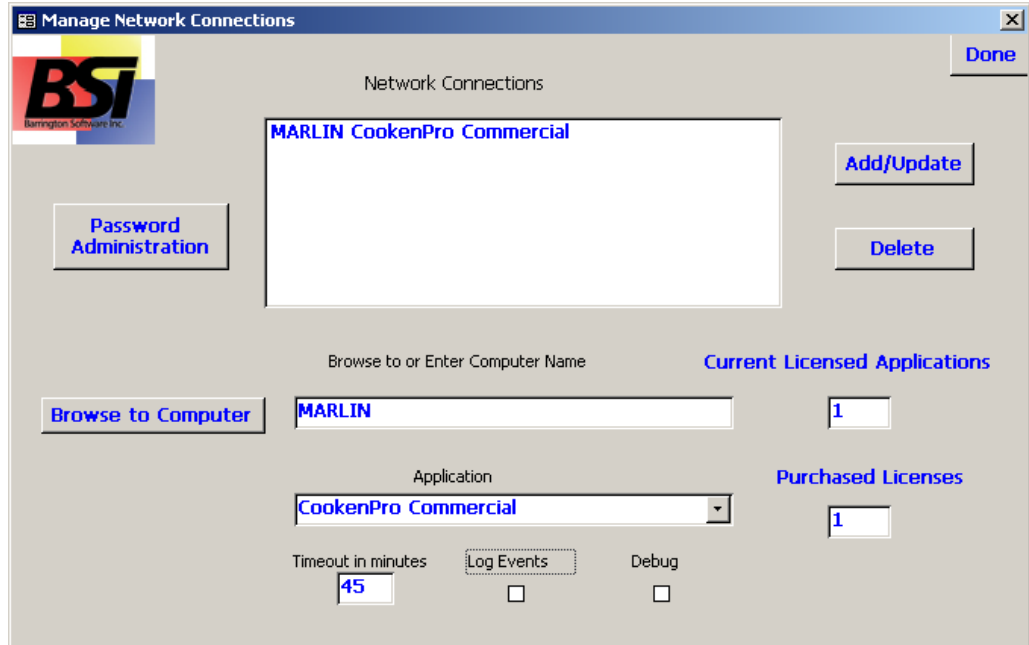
Manage Network Connections

BSI
Barrington Software Inc.

Network Connections

Done

MARLIN CookenPro Commercial

Add/Update

Password Administration

Delete

Browse to or Enter Computer Name

Current Licensed Applications

Browse to Computer

MARLIN

1

Application

Purchased Licenses

CookenPro Commercial

1

Timeout in minutes

45

Log Events

Debug